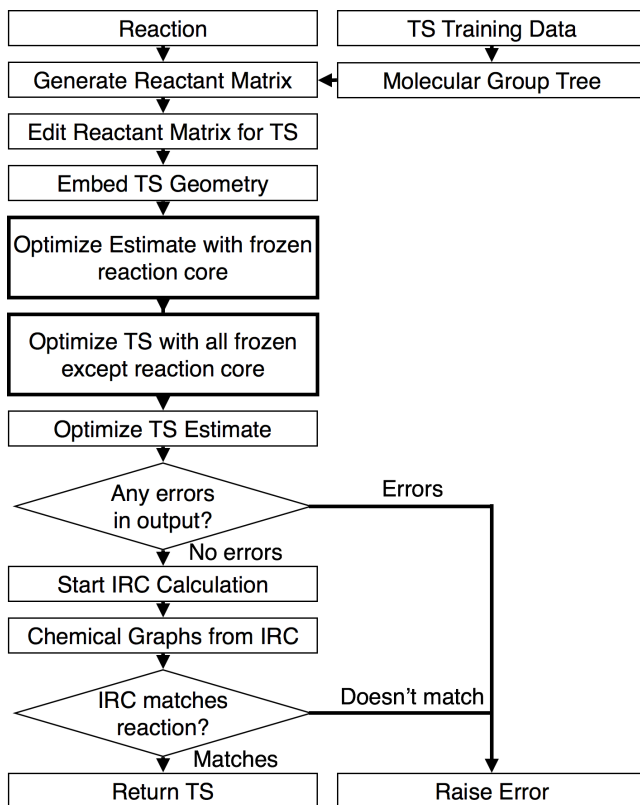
Reaction

TS Training Data

Generate Reactant Matrix

Molecular Group Tree

Edit Reactant Matrix for TS

Embed TS Geometry

Optimize Estimate with frozen reaction core

Optimize TS with all frozen except reaction core

Optimize TS Estimate

Any errors in output?

Errors

No errors

Start IRC Calculation

Chemical Graphs from IRC

IRC matches reaction?

Doesn't match

Matches

Return TS

Raise Error